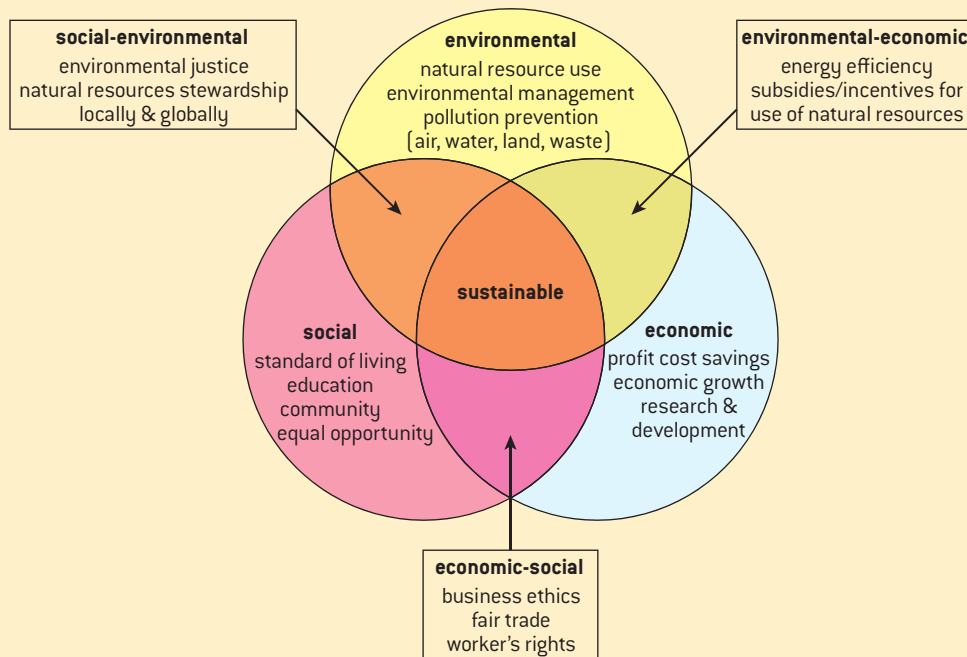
social-environmental
environmental justice
natural resources stewardship
locally & globally

environmental
natural resource use
environmental management
pollution prevention
(air, water, land, waste)

environmental-economic
energy efficiency
subsidies/incentives for
use of natural resources

sustainable

social
standard of living
education
community
equal opportunity

economic
profit cost savings
economic growth
research &
development

economic-social
business ethics
fair trade
worker's rights